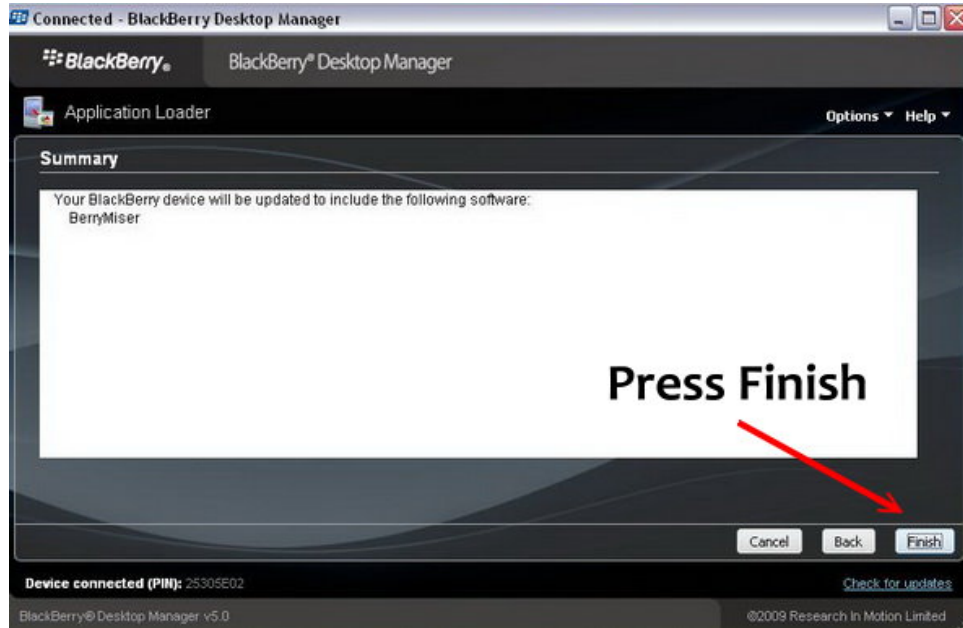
Connected - BlackBerry Desktop Manager

BlackBerry.

BlackBerry® Desktop Manager

Application Loader

Options ▾ Help ▾

Summary

Your BlackBerry device will be updated to include the following software:
BerryMiser

Press Finish

Cancel

Back

Finish

Device connected (PIN): 25305E02

Check for updates

BlackBerry® Desktop Manager v5.0

©2009 Research In Motion Limited